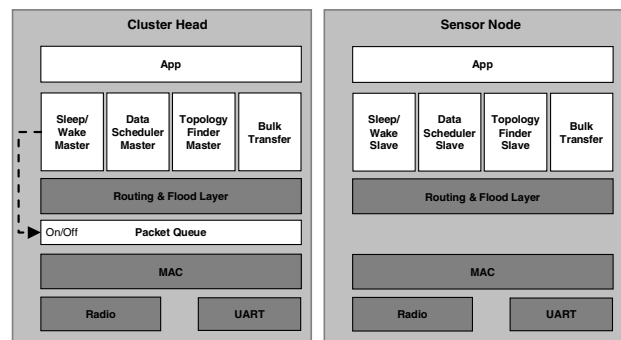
Cluster Head

App

Sleep/ Wake Master

Data Scheduler Master

Topology Finder Master

Bulk Transfer

Routing & Flood Layer

On/Off

Packet Queue

MAC

Radio

UART

Sensor Node

App

Sleep/ Wake Slave

Data Scheduler Slave

Topology Finder Slave

Bulk Transfer

Routing & Flood Layer

MAC

Radio

UART